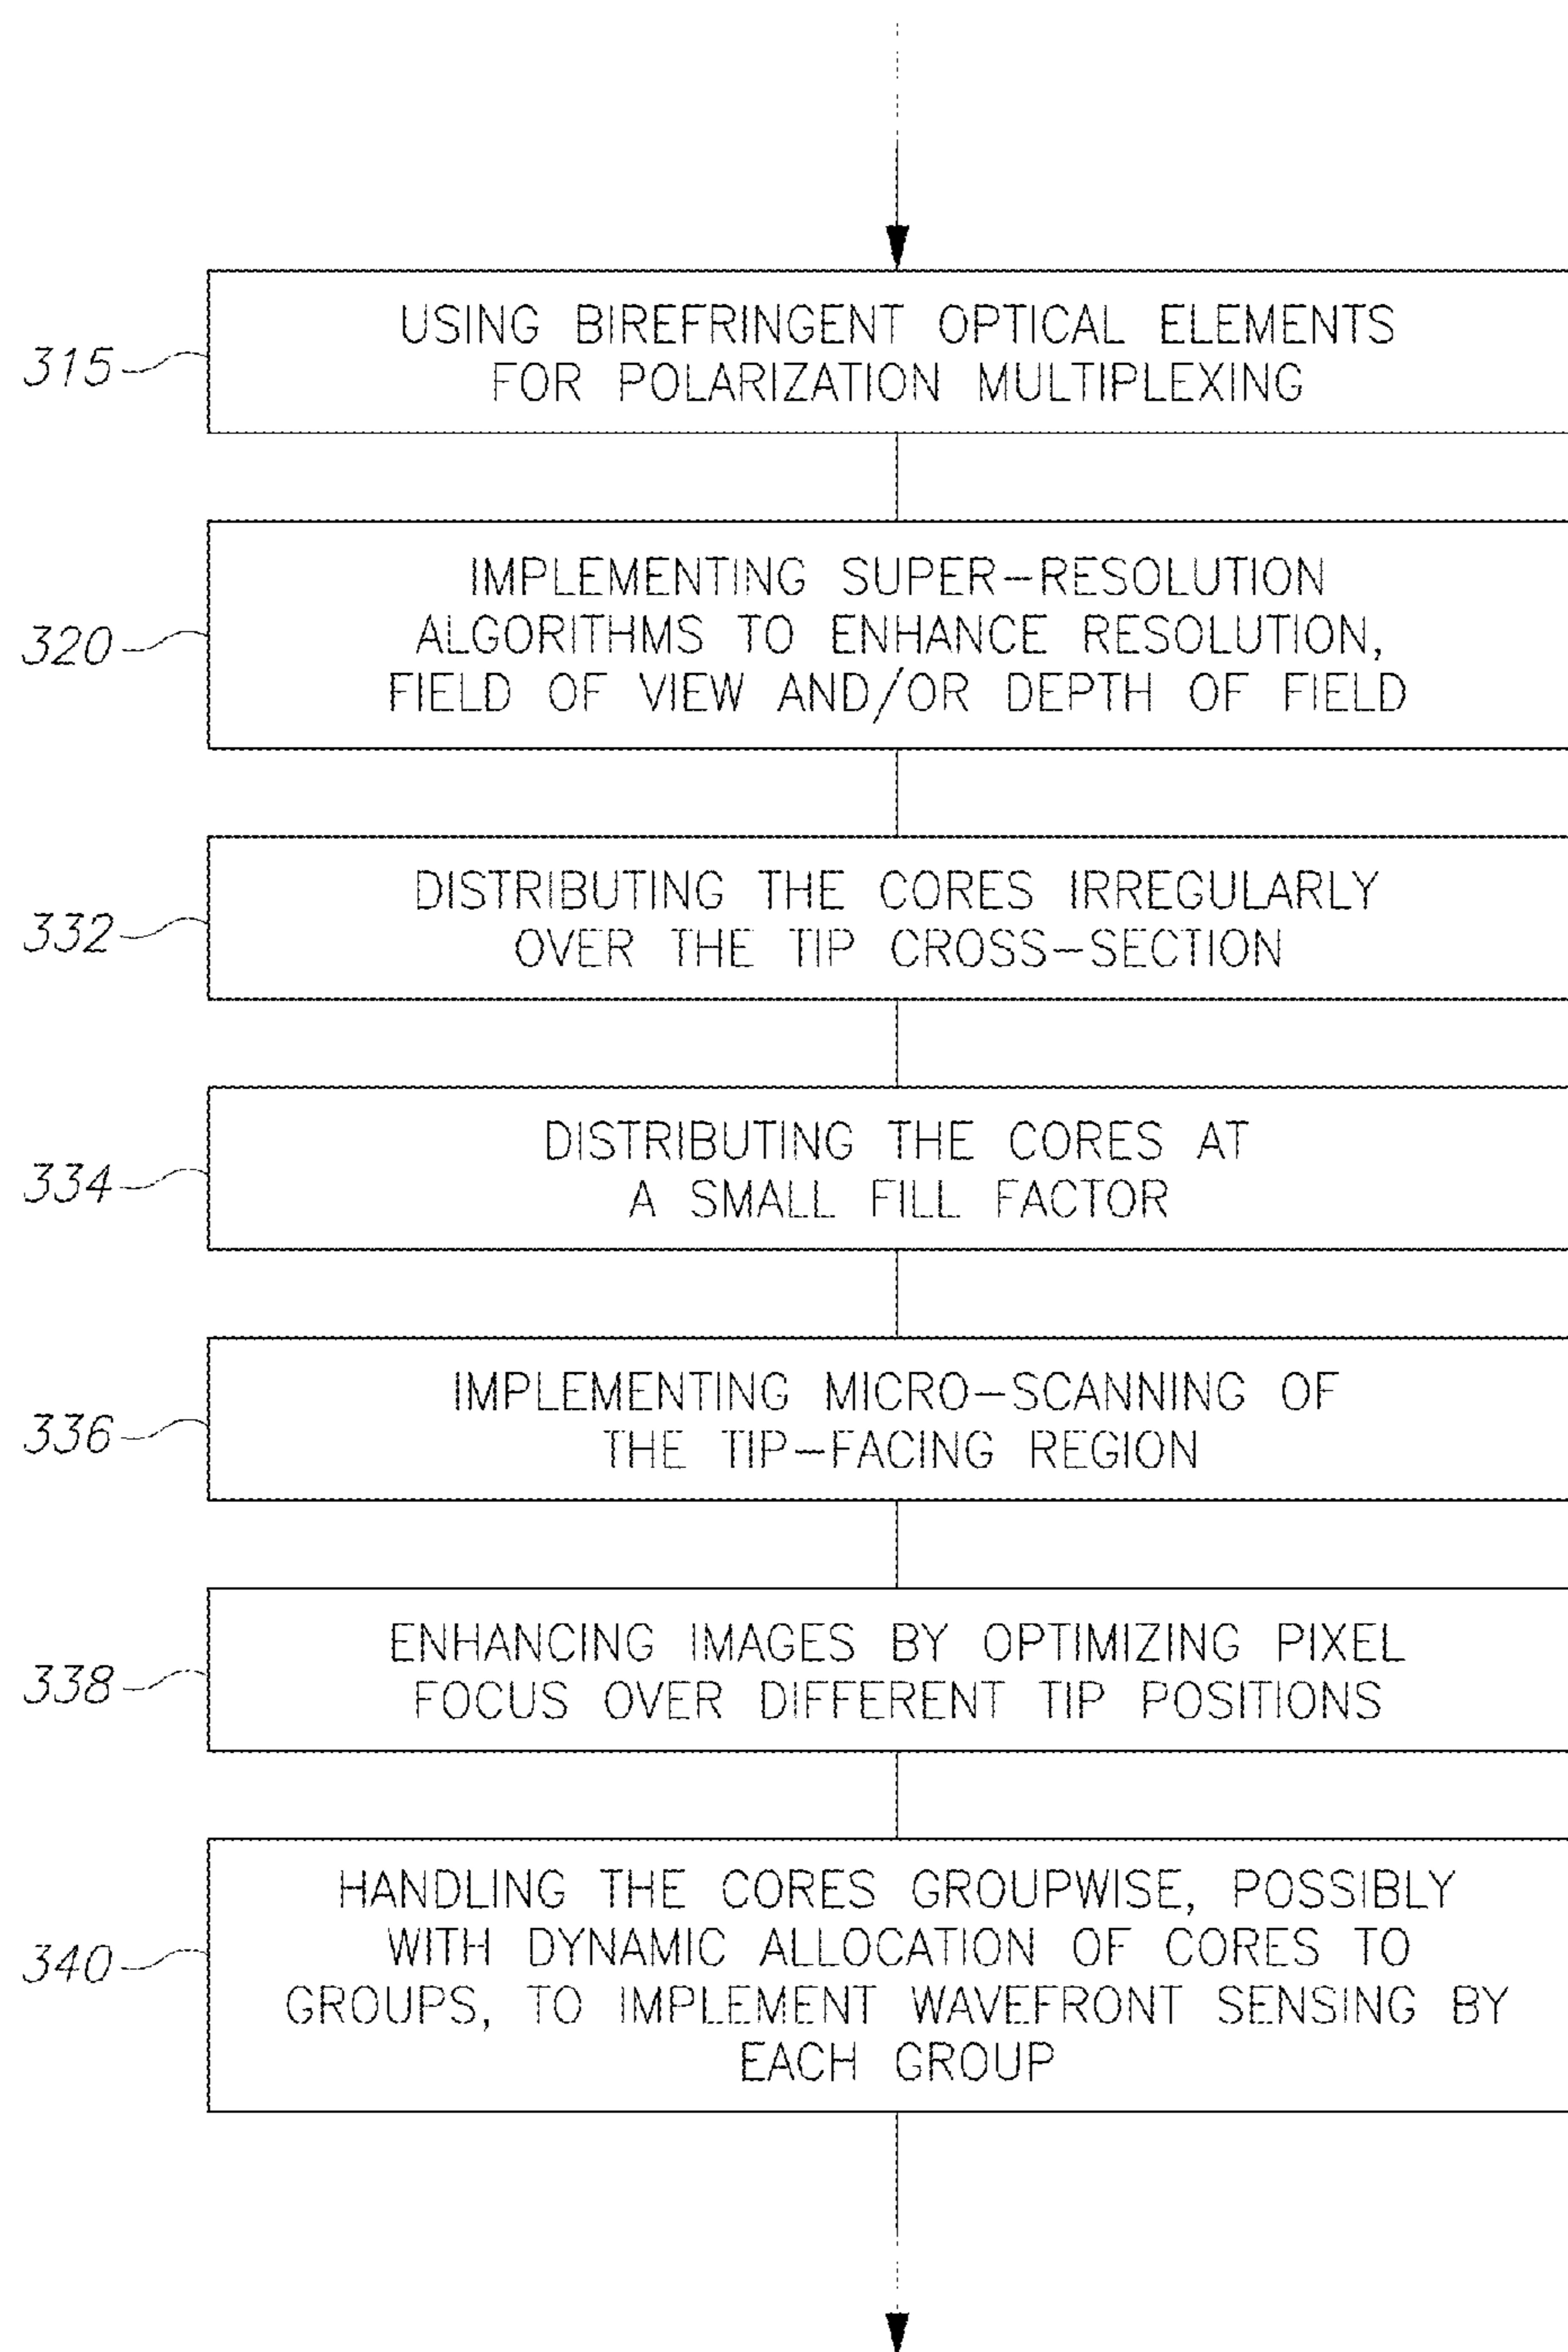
315
USING BIREFRINGENT OPTICAL ELEMENTS FOR POLARIZATION MULTIPLEXING

320
IMPLEMENTING SUPER-RESOLUTION ALGORITHMS TO ENHANCE RESOLUTION, FIELD OF VIEW AND/OR DEPTH OF FIELD

332
DISTRIBUTING THE CORES IRREGULARLY OVER THE TIP CROSS-SECTION

334
DISTRIBUTING THE CORES AT A SMALL FILL FACTOR

336
IMPLEMENTING MICRO-SCANNING OF THE TIP-FACING REGION

338
ENHANCING IMAGES BY OPTIMIZING PIXEL FOCUS OVER DIFFERENT TIP POSITIONS

340
HANDLING THE CORES GROUPWISE, POSSIBLY WITH DYNAMIC ALLOCATION OF CORES TO GROUPS, TO IMPLEMENT WAVEFRONT SENSING BY EACH GROUP